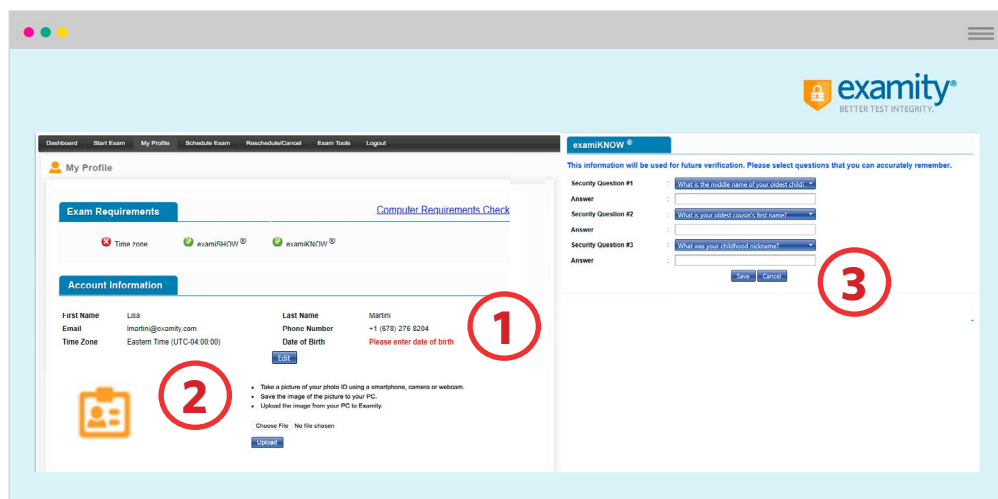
examity®
BETTER TEST INTEGRITY.

Dashboard Start Exam My Profile Schedule Exam Reschedule/Cancel Exam Tools Logout

My Profile

Exam Requirements

Computer Requirements Check

Time zone examiSHOW® examiKNOW®

Account Information

| First Name | Lisa | Last Name | Martini |
|---|---|---|---|
| Email | lmartini@examity.com | Phone Number | +1 (678) 276 8204 |
| Time Zone | Eastern Time (UTC-04:00:00) | Date of Birth | Please enter date of birth |

Edit

1

2

- Take a picture of your photo ID using a smartphone, camera or webcam.
- Save the image of the picture to your PC.
- Upload the image from your PC to Examity.

Choose File No file chosen

Upload

examiKNOW®

This information will be used for future verification. Please select questions that you can accurately remember.

Security Question #1 : What is the middle name of your oldest child?
Answer :
Security Question #2 : What is your oldest cousin's first name?
Answer :
Security Question #3 : What was your childhood nickname?
Answer :

Save Cancel

3